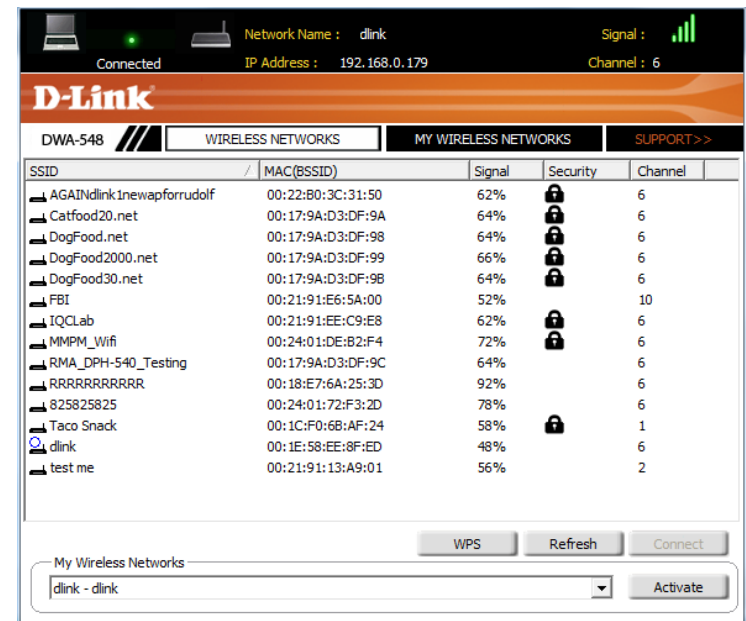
Connected

Network Name : dlink

IP Address : 192.168.0.179

Signal :

Channel : 6

D-Link

DWA-548

WIRELESS NETWORKS

MY WIRELESS NETWORKS

SUPPORT>>

| SSID | MAC(BSSID) | Signal | Security | Channel |
|---|---|---|---|---|
| AGAINdlink1newapforrudolf | 00:22:B0:3C:31:50 | 62% | | 6 |
| Catfood20.net | 00:17:9A:D3:DF:9A | 64% | | 6 |
| DogFood.net | 00:17:9A:D3:DF:98 | 64% | | 6 |
| DogFood2000.net | 00:17:9A:D3:DF:99 | 66% | | 6 |
| DogFood30.net | 00:17:9A:D3:DF:9B | 64% | | 6 |
| FBI | 00:21:91:E6:5A:00 | 52% | | 10 |
| IQCLab | 00:21:91:EE:C9:E8 | 62% | | 6 |
| MMPM_Wifi | 00:24:01:DE:B2:F4 | 72% | | 6 |
| RMA_DPH-540_Testing | 00:17:9A:D3:DF:9C | 64% | | 6 |
| RRRRRRRRRRR | 00:18:E7:6A:25:3D | 92% | | 6 |
| 825825825 | 00:24:01:72:F3:2D | 78% | | 6 |
| Taco Snack | 00:1C:F0:6B:AF:24 | 58% | | 1 |
| dlink | 00:1E:58:EE:8F:ED | 48% | | 6 |
| test me | 00:21:91:13:A9:01 | 56% | | 2 |

WPS Refresh Connect

My Wireless Networks

dlink - dlink

Activate